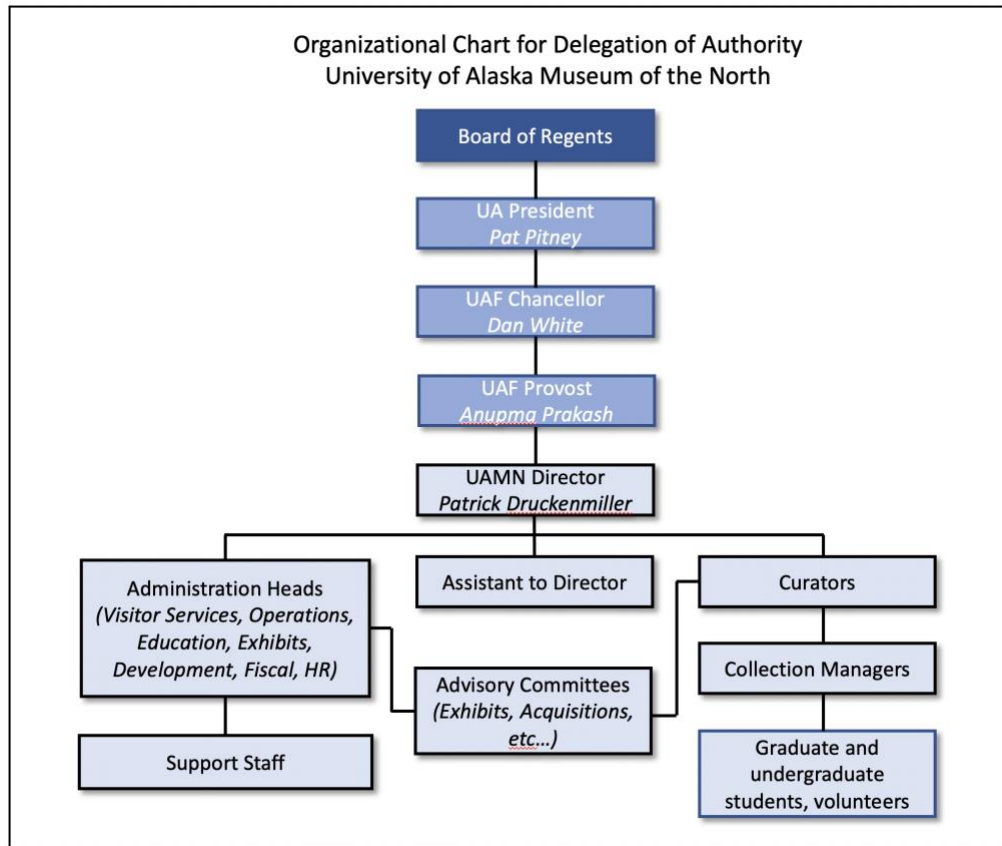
Organizational Chart for Delegation of Authority
University of Alaska Museum of the North

Board of Regents

UA President
*Pat Pitney*

UAF Chancellor
*Dan White*

UAF Provost
*Anupma Prakash*

UAMN Director
*Patrick Druckenmiller*

Administration Heads
*(Visitor Services, Operations, Education, Exhibits, Development, Fiscal, HR)*

Assistant to Director

Curators

Support Staff

Advisory Committees
*(Exhibits, Acquisitions, etc...)*

Collection Managers

Graduate and undergraduate students, volunteers